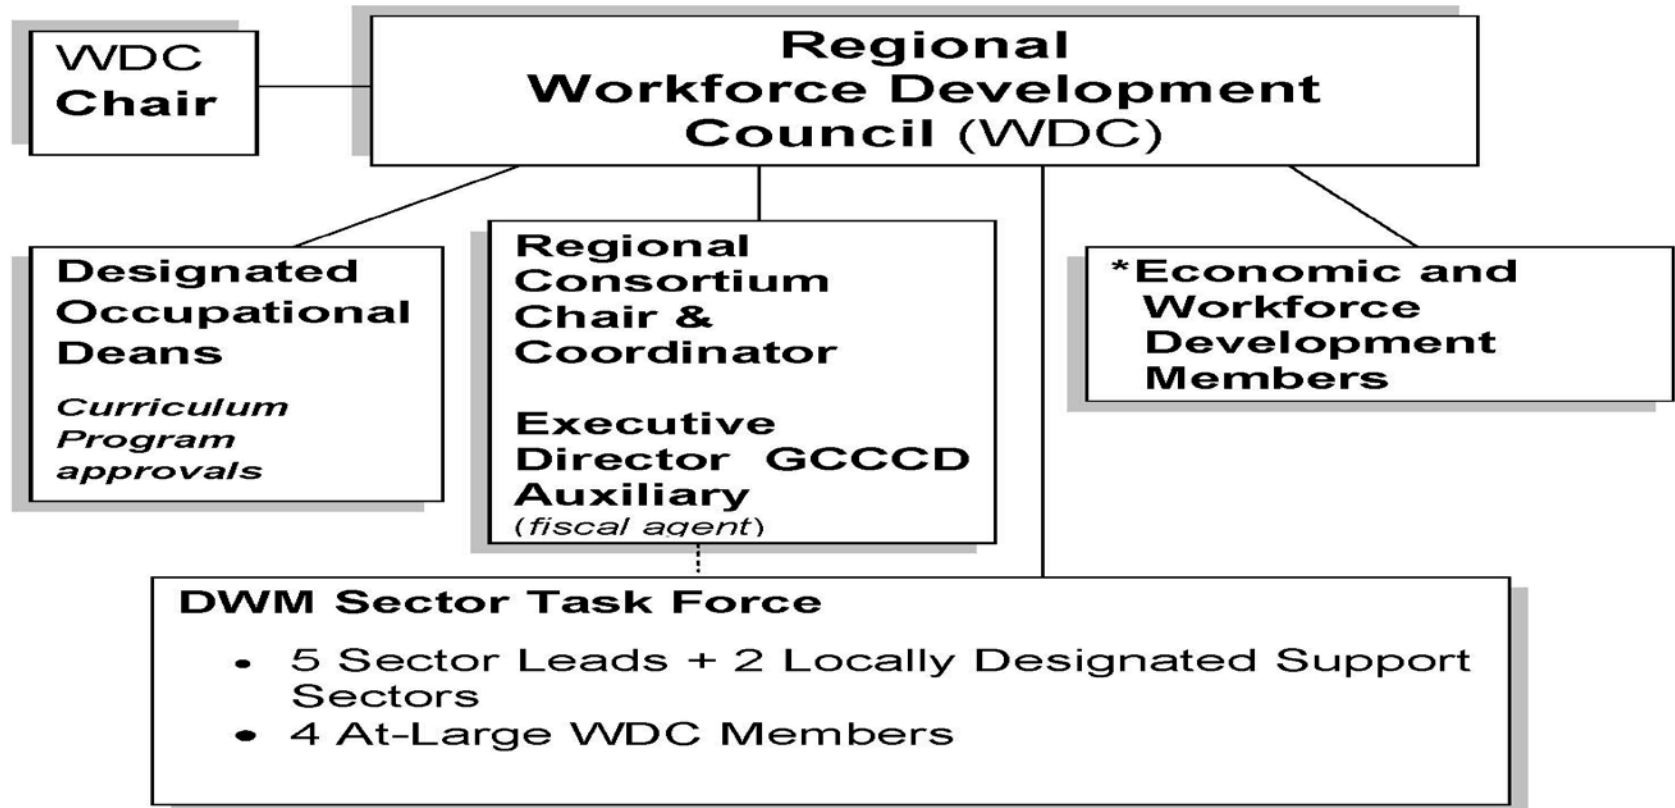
WDC Chair

Regional Workforce Development Council (WDC)

Designated Occupational Deans

*Curriculum Program approvals*

Regional Consortium Chair & Coordinator

Executive Director GCCCD Auxiliary (*fiscal agent*)

*Economic and Workforce Development Members

DWM Sector Task Force

- 5 Sector Leads + 2 Locally Designated Support Sectors
- 4 At-Large WDC Members